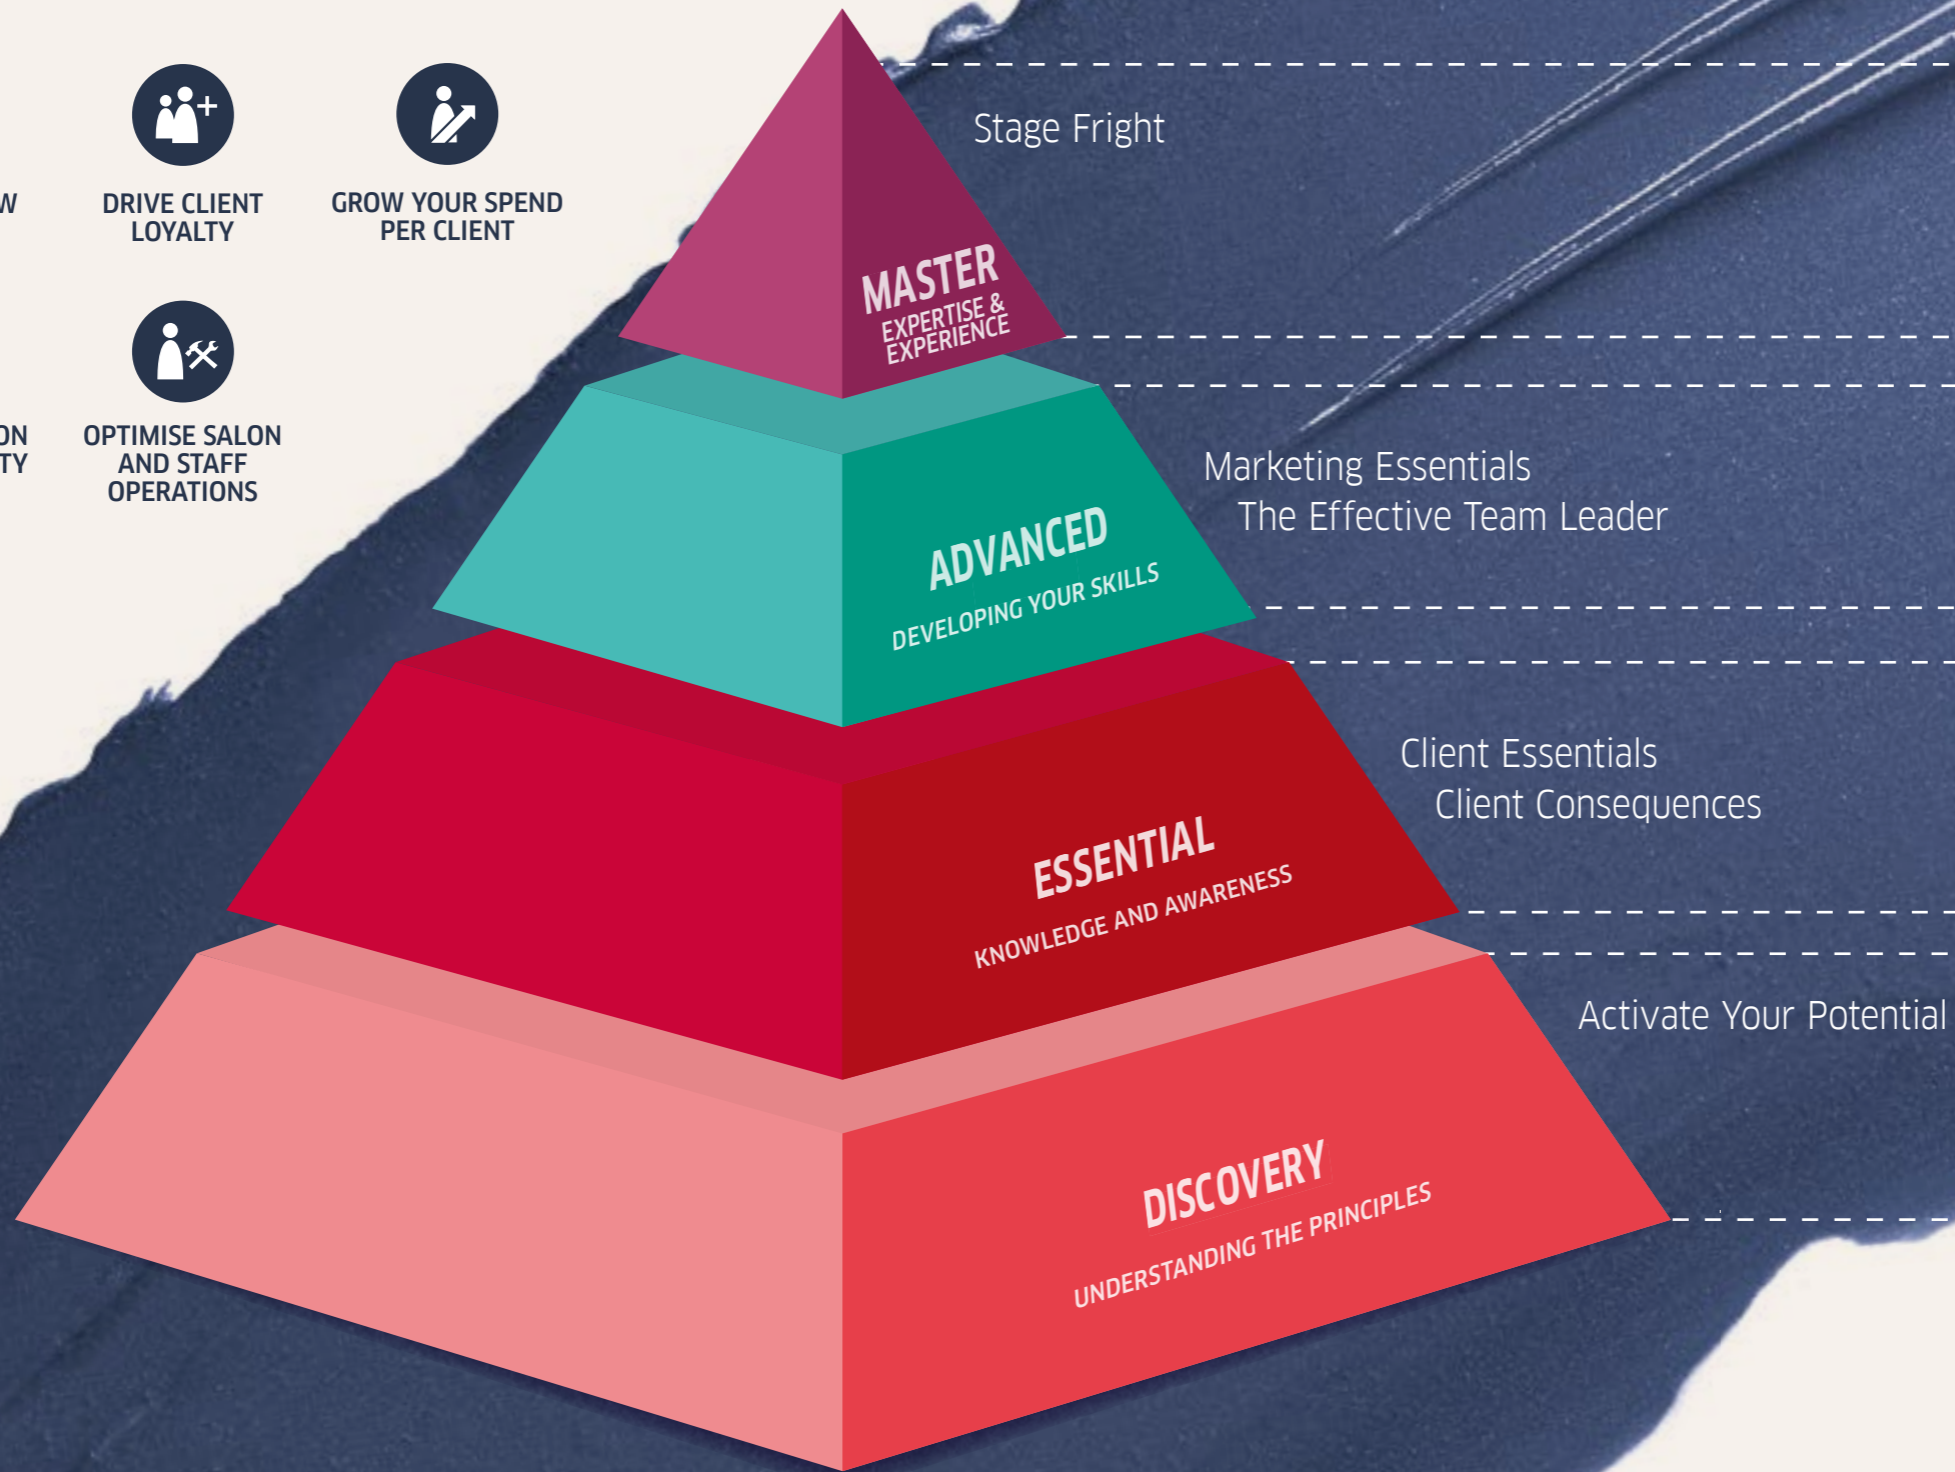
W

DRIVE CLIENT LOYALTY

GROW YOUR SPEND PER CLIENT

ON
TY

OPTIMISE SALON AND STAFF OPERATIONS

MASTER
EXPERTISE & EXPERIENCE

Stage Fright

ADVANCED
DEVELOPING YOUR SKILLS

Marketing Essentials
The Effective Team Leader

ESSENTIAL
KNOWLEDGE AND AWARENESS

Client Essentials
Client Consequences

DISCOVERY
UNDERSTANDING THE PRINCIPLES

Activate Your Potential